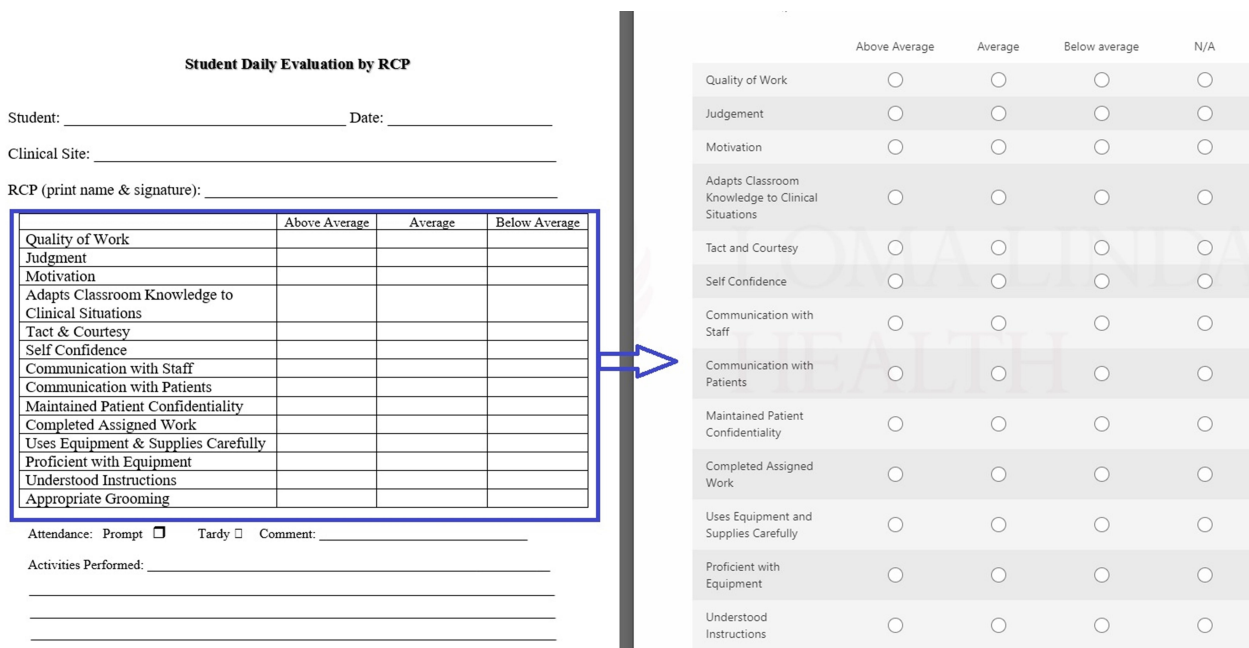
Student Daily Evaluation by RCP

Student: ________________________________ Date: ____________________

Clinical Site: ______________________________________________________

RCP (print name & signature): ______________________________________

| | Above Average | Average | Below Average |
|---|---|---|---|
| Quality of Work | | | |
| Judgment | | | |
| Motivation | | | |
| Adapts Classroom Knowledge to Clinical Situations | | | |
| Tact & Courtesy | | | |
| Self Confidence | | | |
| Communication with Staff | | | |
| Communication with Patients | | | |
| Maintained Patient Confidentiality | | | |
| Completed Assigned Work | | | |
| Uses Equipment & Supplies Carefully | | | |
| Proficient with Equipment | | | |
| Understood Instructions | | | |
| Appropriate Grooming | | | |

Attendance: Prompt ☐ Tardy ☐ Comment: ____________________________

Activities Performed: ________________________________________________

| | Above Average | Average | Below average | N/A |
|---|---|---|---|---|
| Quality of Work | ○ | ○ | ○ | ○ |
| Judgement | ○ | ○ | ○ | ○ |
| Motivation | ○ | ○ | ○ | ○ |
| Adapts Classroom Knowledge to Clinical Situations | ○ | ○ | ○ | ○ |
| Tact and Courtesy | ○ | ○ | ○ | ○ |
| Self Confidence | ○ | ○ | ○ | ○ |
| Communication with Staff | ○ | ○ | ○ | ○ |
| Communication with Patients | ○ | ○ | ○ | ○ |
| Maintained Patient Confidentiality | ○ | ○ | ○ | ○ |
| Completed Assigned Work | ○ | ○ | ○ | ○ |
| Uses Equipment and Supplies Carefully | ○ | ○ | ○ | ○ |
| Proficient with Equipment | ○ | ○ | ○ | ○ |
| Understood Instructions | ○ | ○ | ○ | ○ |

LOMA LINDA HEALTH